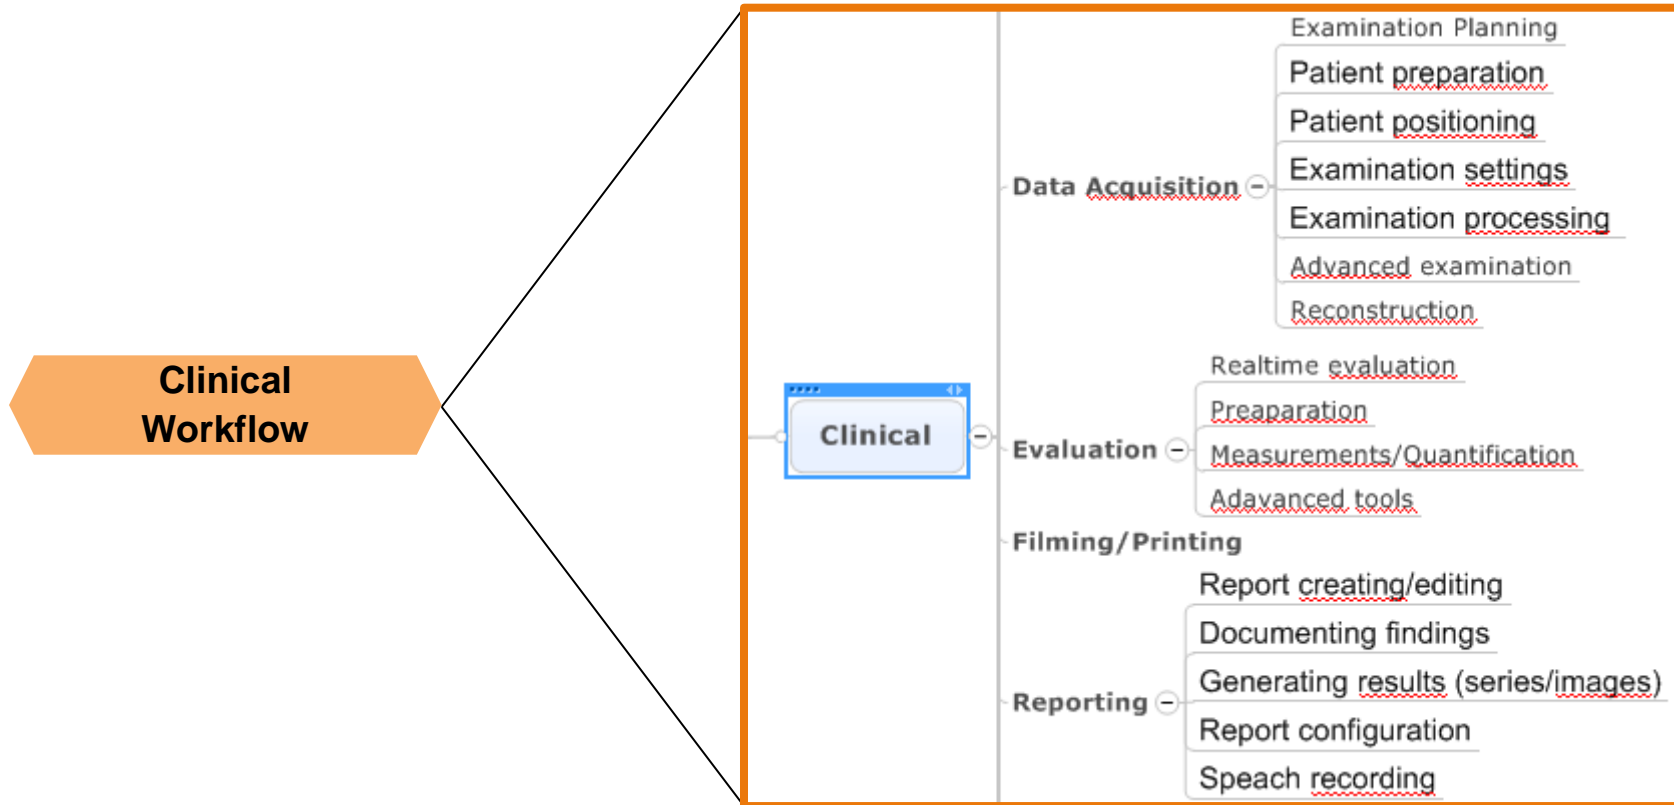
Clinical Workflow

Clinical

Data Acquisition

Examination Planning

Patient preparation

Patient positioning

Examination settings

Examination processing

Advanced examination

Reconstruction

Evaluation

Realtime evaluation

Preaparation

Measurements/Quantification

Adavanced tools

Filming/Printing

Reporting

Report creating/editing

Documenting findings

Generating results (series/images)

Report configuration

Speach recording